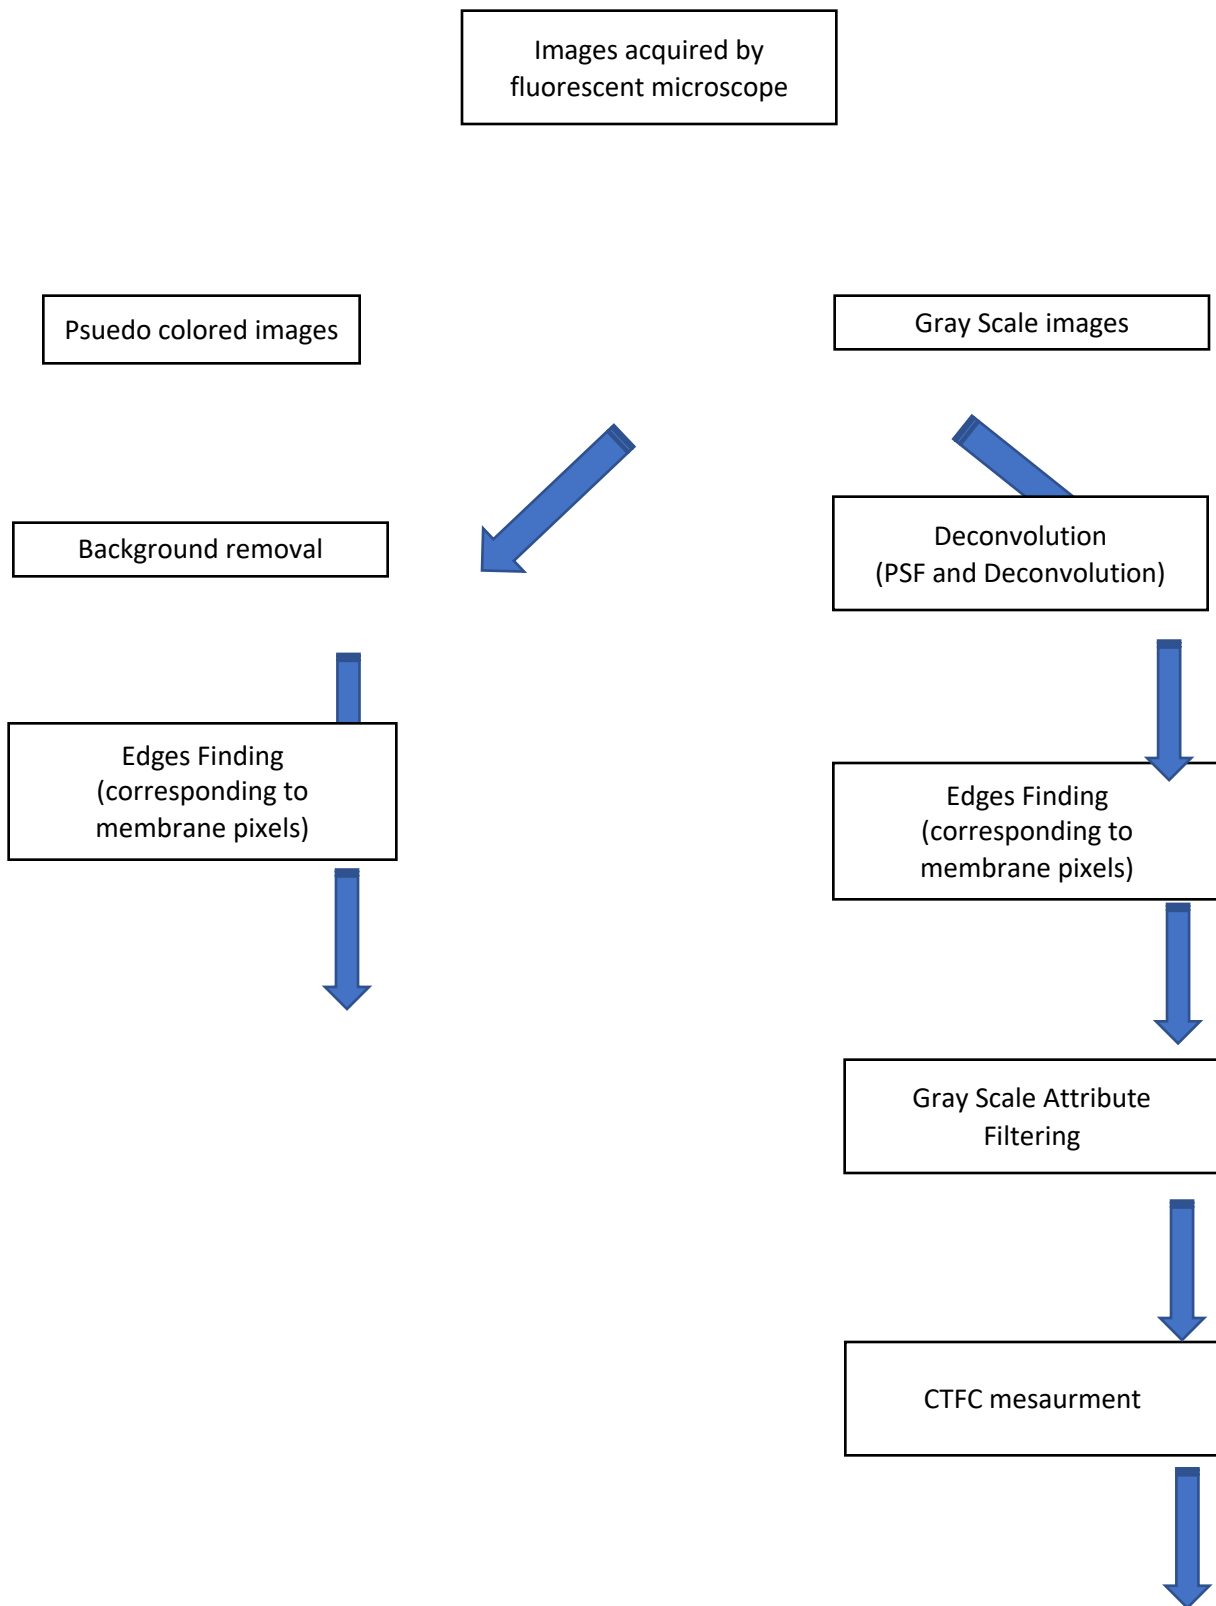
Images acquired by fluorescent microscope

Psuedo colored images

Background removal

Edges Finding (corresponding to membrane pixels)

Gray Scale images

Deconvolution (PSF and Deconvolution)

Edges Finding (corresponding to membrane pixels)

Gray Scale Attribute Filtering

CTFC mesaurment